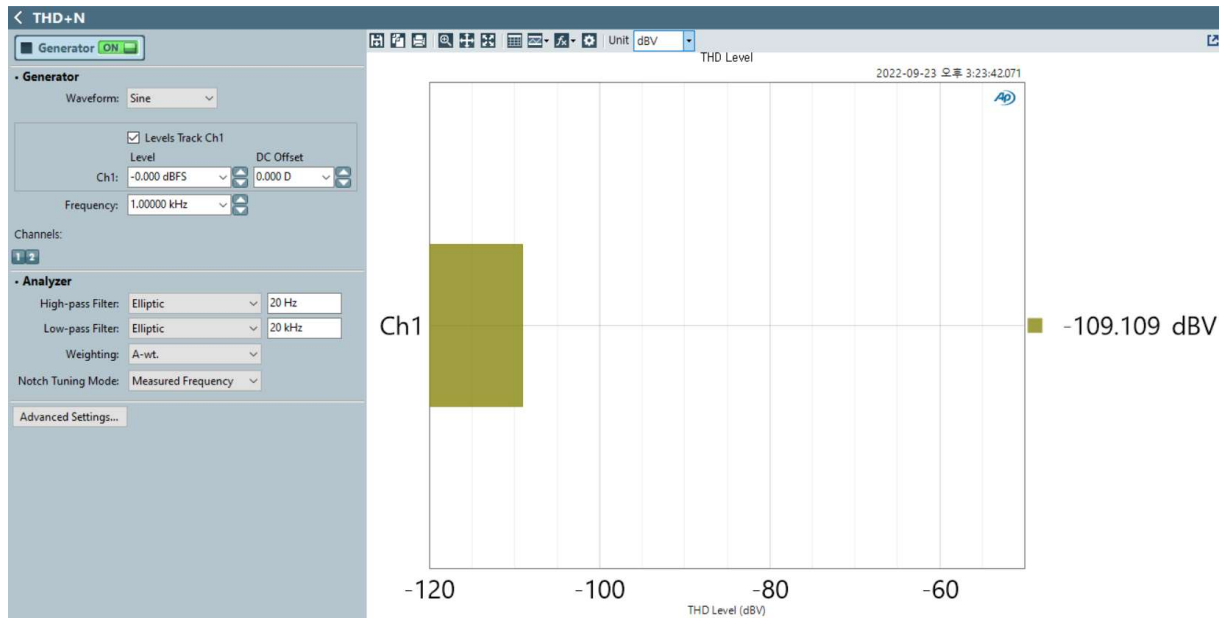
< THD+N

Generator ON

· Generator
Waveform: Sine

Levels Track Ch1
Level
DC Offset
Ch1: -0.000 dBFS
0.000 D

Frequency: 1.00000 kHz

Channels:
1 2

· Analyzer
High-pass Filter: Elliptic 20 Hz
Low-pass Filter: Elliptic 20 kHz
Weighting: A-wt.
Notch Tuning Mode: Measured Frequency

Advanced Settings...

Unit dBV

THD Level
2022-09-23 오후 3:23:42.071
AP

Ch1

-109.109 dBV

-120 -100 -80 -60
THD Level (dBV)